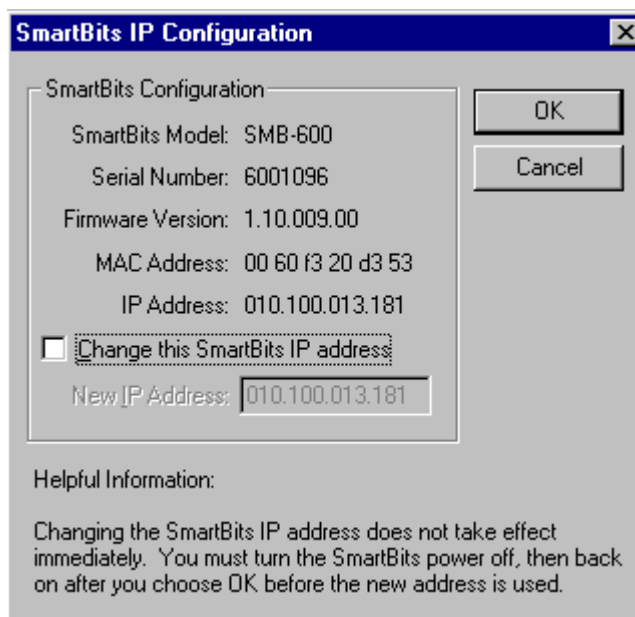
SmartBits IP Configuration

SmartBits Configuration

SmartBits Model: SMB-600

Serial Number: 6001096

Firmware Version: 1.10.009.00

MAC Address: 00 60 f3 20 d3 53

IP Address: 010.100.013.181

Change this SmartBits IP address

New IP Address: 010.100.013.181

OK

Cancel

Helpful Information:

Changing the SmartBits IP address does not take effect immediately. You must turn the SmartBits power off, then back on after you choose OK before the new address is used.